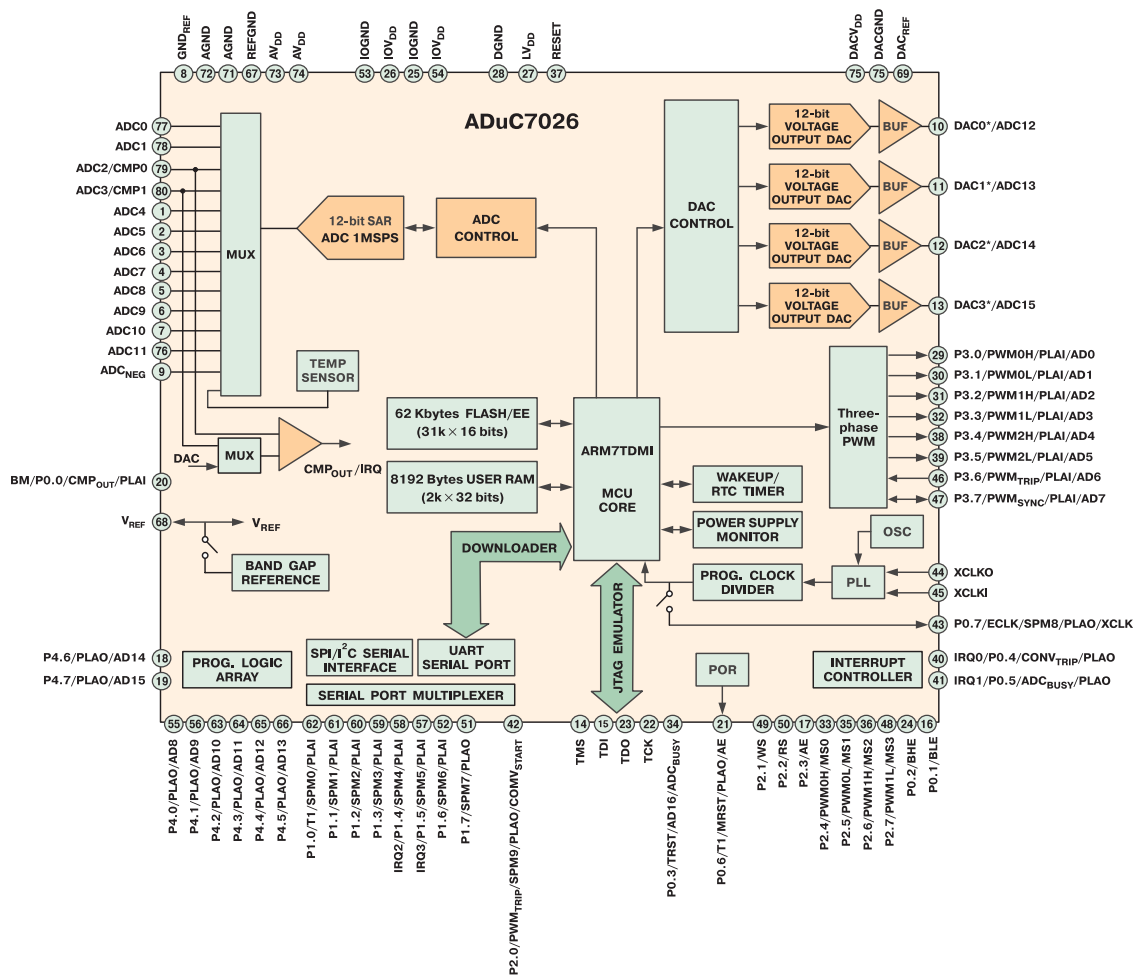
$GND_{REF}$ AGND AGND REFGND $AV_{DD}$ $AV_{DD}$ IOGND $IOV_{DD}$ IOGND $IOV_{DD}$ DGND $LV_{DD}$ RESET $DACV_{DD}$ DACGND $DAC_{REF}$

8 72 71 67 73 74 53 26 25 54 28 27 37 75 75 69

ADuC7026

ADC0 77
ADC1 78
ADC2/CMP0 79
ADC3/CMP1 80
ADC4 1
ADC5 2
ADC6 3
ADC7 4
ADC8 5
ADC9 6
ADC10 7
ADC11 76
$ADC_{NEG}$ 9

MUX

12-bit SAR ADC 1MSPS

ADC CONTROL

DAC CONTROL

12-bit VOLTAGE OUTPUT DAC
BUF
10 DAC0*/ADC12

12-bit VOLTAGE OUTPUT DAC
BUF
11 DAC1*/ADC13

12-bit VOLTAGE OUTPUT DAC
BUF
12 DAC2*/ADC14

12-bit VOLTAGE OUTPUT DAC
BUF
13 DAC3*/ADC15

TEMP SENSOR

Three-phase PWM

29 P3.0/PWM0H/PLAI/AD0
30 P3.1/PWM0L/PLAI/AD1
31 P3.2/PWM1H/PLAI/AD2
32 P3.3/PWM1L/PLAI/AD3
38 P3.4/PWM2H/PLAI/AD4
39 P3.5/PWM2L/PLAI/AD5
46 P3.6/$PWM_{TRIP}$/PLAI/AD6
47 P3.7/$PWM_{SYNC}$/PLAI/AD7

62 Kbytes FLASH/EE (31k × 16 bits)

8192 Bytes USER RAM (2k × 32 bits)

ARM7TDMI

MCU CORE

WAKEUP/ RTC TIMER

POWER SUPPLY MONITOR

DAC MUX

$CMP_{OUT}$/IRQ

BM/P0.0/$CMP_{OUT}$/PLAI 20

$V_{REF}$ 68 $V_{REF}$

BAND GAP REFERENCE

DOWNLOADER

OSC

PROG. CLOCK DIVIDER

PLL

44 XCLKO
45 XCLKI
43 P0.7/ECLK/SPM8/PLAO/XCLK

JTAG EMULATOR

P4.6/PLAO/AD14 18
P4.7/PLAO/AD15 19

PROG. LOGIC ARRAY

SPI/I$^2$C SERIAL INTERFACE

UART SERIAL PORT

SERIAL PORT MULTIPLEXER

POR

INTERRUPT CONTROLLER

40 IRQ0/P0.4/$CONV_{TRIP}$/PLAO
41 IRQ1/P0.5/$ADC_{BUSY}$/PLAO

55 56 63 64 65 66 62 61 60 59 58 57 52 51 42 14 15 23 22 34 21 49 50 17 33 35 36 48 24 16

P4.0/PLAO/AD8 P4.1/PLAO/AD9 P4.2/PLAO/AD10 P4.3/PLAO/AD11 P4.4/PLAO/AD12 P4.5/PLAO/AD13 P1.0/T1/SPM0/PLAI P1.1/SPM1/PLAI P1.2/SPM2/PLAI P1.3/SPM3/PLAI IRQ2/P1.4/SPM4/PLAI IRQ3/P1.5/SPM5/PLAI P1.6/SPM6/PLAI P1.7/SPM7/PLAO P2.0/$PWM_{TRIP}$/SPM9/PLAO/$CONV_{START}$ TMS TDI TDO TCK P0.3/TRST/AD16/$ADC_{BUSY}$ P0.6/T1/MRST/PLAO/AE P2.1/WS P2.2/RS P2.3/AE P2.4/PWM0H/MS0 P2.5/PWM0L/MS1 P2.6/PWM1H/MS2 P2.7/PWM1L/MS3 P0.2/BHE P0.1/BLE